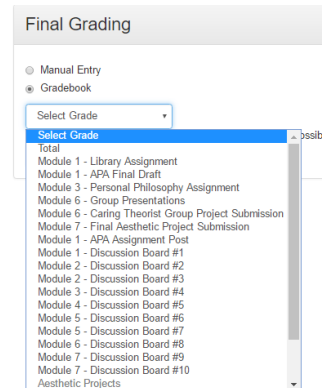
Final Grading

Manual Entry
Gradebook

Select Grade

Select Grade
Total
Module 1 - Library Assignment
Module 1 - APA Final Draft
Module 3 - Personal Philosophy Assignment
Module 6 - Group Presentations
Module 6 - Caring Theorist Group Project Submission
Module 7 - Final Aesthetic Project Submission
Module 1 - APA Assignment Post
Module 1 - Discussion Board #1
Module 2 - Discussion Board #2
Module 2 - Discussion Board #3
Module 3 - Discussion Board #4
Module 4 - Discussion Board #5
Module 5 - Discussion Board #6
Module 5 - Discussion Board #7
Module 6 - Discussion Board #8
Module 7 - Discussion Board #9
Module 7 - Discussion Board #10
Aesthetic Projects

ossib